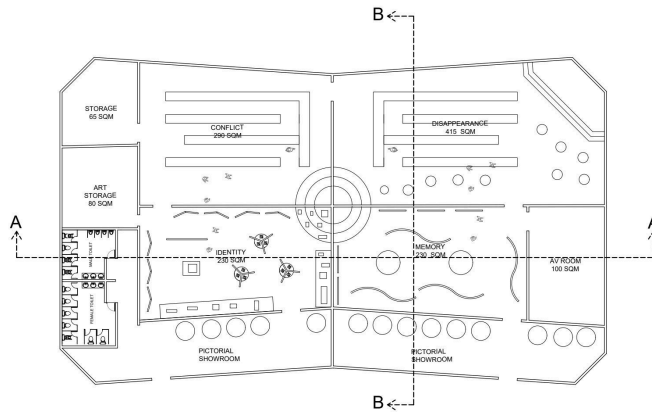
B

STORAGE
65 SQM

CONFLICT
290 SQM

DISAPPEARANCE
415 SQM

ART
STORAGE
80 SQM

A

MALE TOILET

FEMALE TOILET

IDENTITY
230 SQM

MEMORY
230 SQM

AV ROOM
100 SQM

A

PICTORIAL
SHOWROOM

PICTORIAL
SHOWROOM

B